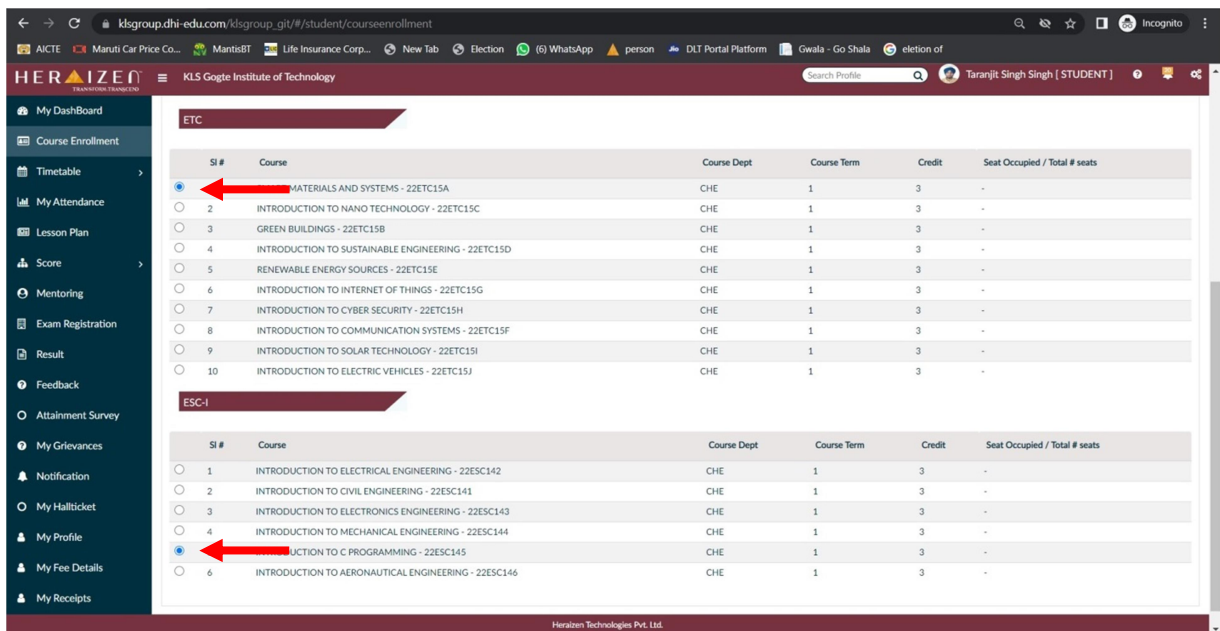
klsgroup.dhi-edu.com/klsgroup_git/#/student/courseenrollment

Incognito

AICTE Maruti Car Price Co... MantisBT Life Insurance Corp... New Tab Election (6) WhatsApp person DLT Portal Platform Gwala - Go Shala eletion of

HERAIZEN TRANSFORM.TRANSCEND KLS Gogte Institute of Technology Search Profile Taranjit Singh Singh [ STUDENT ]

My DashBoard
Course Enrollment
Timetable
My Attendance
Lesson Plan
Score
Mentoring
Exam Registration
Result
Feedback
Attainment Survey
My Grievances
Notification
My Hallticket
My Profile
My Fee Details
My Receipts

ETC

| Sl # | Course | Course Dept | Course Term | Credit | Seat Occupied / Total # seats |
|---|---|---|---|---|---|
| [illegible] | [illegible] MATERIALS AND SYSTEMS - 22ETC15A | CHE | 1 | 3 | - |
| 2 | INTRODUCTION TO NANO TECHNOLOGY - 22ETC15C | CHE | 1 | 3 | - |
| 3 | GREEN BUILDINGS - 22ETC15B | CHE | 1 | 3 | - |
| 4 | INTRODUCTION TO SUSTAINABLE ENGINEERING - 22ETC15D | CHE | 1 | 3 | - |
| 5 | RENEWABLE ENERGY SOURCES - 22ETC15E | CHE | 1 | 3 | - |
| 6 | INTRODUCTION TO INTERNET OF THINGS - 22ETC15G | CHE | 1 | 3 | - |
| 7 | INTRODUCTION TO CYBER SECURITY - 22ETC15H | CHE | 1 | 3 | - |
| 8 | INTRODUCTION TO COMMUNICATION SYSTEMS - 22ETC15F | CHE | 1 | 3 | - |
| 9 | INTRODUCTION TO SOLAR TECHNOLOGY - 22ETC15I | CHE | 1 | 3 | - |
| 10 | INTRODUCTION TO ELECTRIC VEHICLES - 22ETC15J | CHE | 1 | 3 | - |

ESC-I

| Sl # | Course | Course Dept | Course Term | Credit | Seat Occupied / Total # seats |
|---|---|---|---|---|---|
| 1 | INTRODUCTION TO ELECTRICAL ENGINEERING - 22ESC142 | CHE | 1 | 3 | - |
| 2 | INTRODUCTION TO CIVIL ENGINEERING - 22ESC141 | CHE | 1 | 3 | - |
| 3 | INTRODUCTION TO ELECTRONICS ENGINEERING - 22ESC143 | CHE | 1 | 3 | - |
| 4 | INTRODUCTION TO MECHANICAL ENGINEERING - 22ESC144 | CHE | 1 | 3 | - |
| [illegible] | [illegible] TO C PROGRAMMING - 22ESC145 | CHE | 1 | 3 | - |
| 6 | INTRODUCTION TO AERONAUTICAL ENGINEERING - 22ESC146 | CHE | 1 | 3 | - |

Heraizen Technologies Pvt. Ltd.